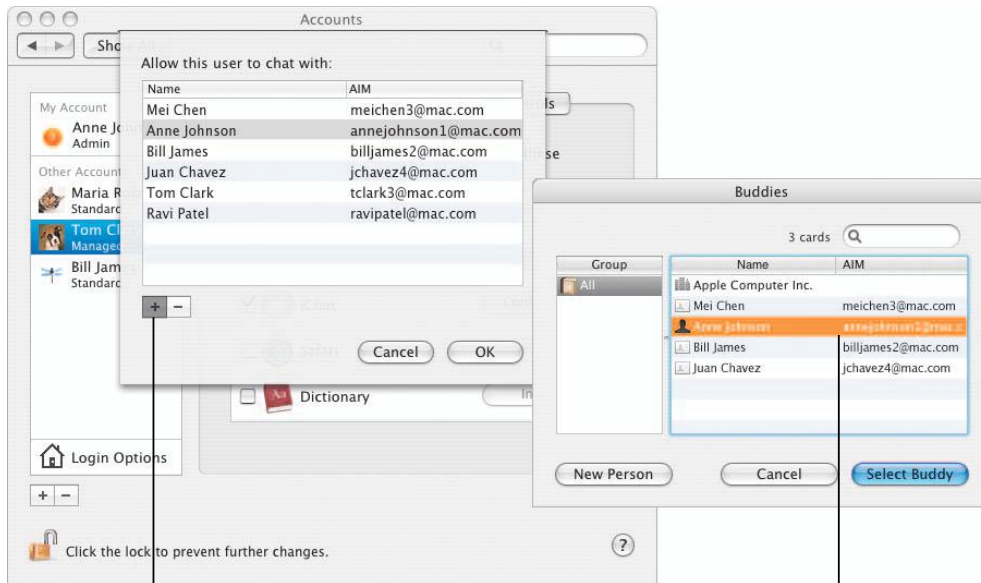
Accounts

Sho

My Account
Anne Jo
Admin

Other Account
Maria R
Standard
Tom Cl
Managed
Bill James
Standard

Login Options

+ −

Click the lock to prevent further changes.

?

Allow this user to chat with:

| Name | AIM |
|---|---|
| Mei Chen | meichen3@mac.com |
| Anne Johnson | annejohnson1@mac.com |
| Bill James | billjames2@mac.com |
| Juan Chavez | jchavez4@mac.com |
| Tom Clark | tclark3@mac.com |
| Ravi Patel | ravipatel@mac.com |

+ −

Cancel OK

Dictionary

Buddies

3 cards

| Group |
|---|
| All |

| Name | AIM |
|---|---|
| Apple Computer Inc. | |
| Mei Chen | meichen3@mac.com |
| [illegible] | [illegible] |
| Bill James | billjames2@mac.com |
| Juan Chavez | jchavez4@mac.com |

New Person Cancel Select Buddy